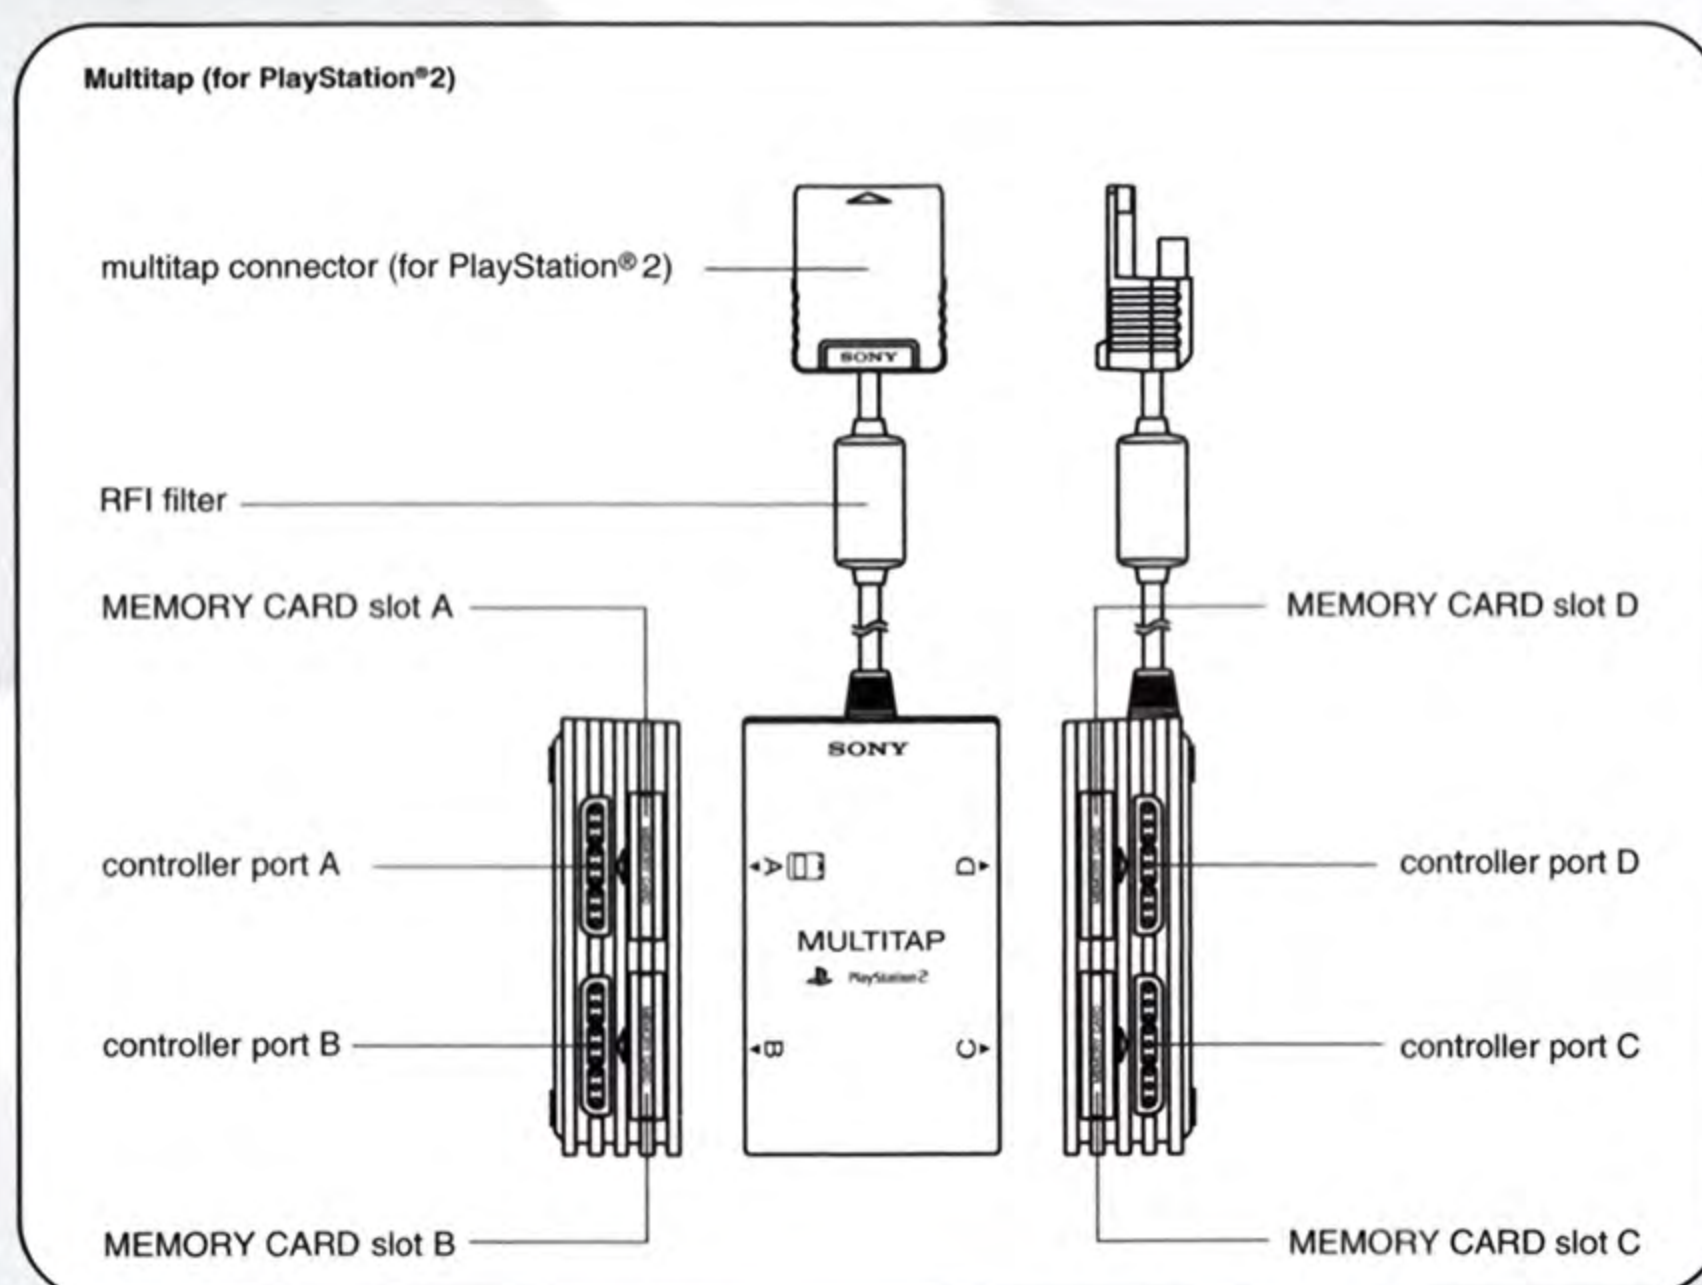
Multitap (for PlayStation®2)

multitap connector (for PlayStation® 2)

SONY

RFI filter

MEMORY CARD slot A

MEMORY CARD slot D

SONY

controller port A

A

D

controller port D

MULTITAP

PlayStation 2

controller port B

B

C

controller port C

MEMORY CARD slot B

MEMORY CARD slot C